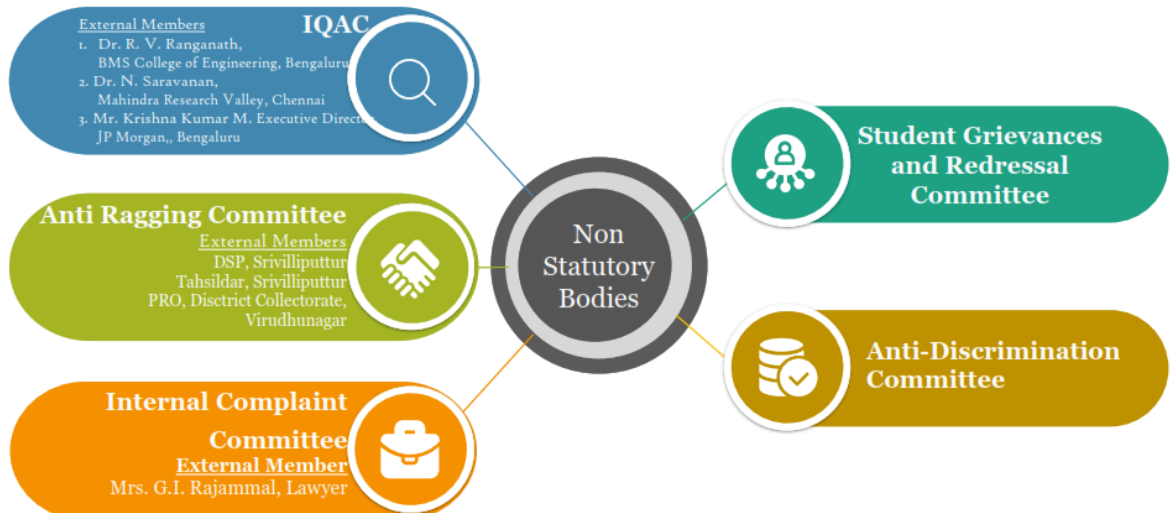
IQAC

External Members
1. Dr. R. V. Ranganath, BMS College of Engineering, Bengaluru
2. Dr. N. Saravanan, Mahindra Research Valley, Chennai
3. Mr. Krishna Kumar M. Executive Directo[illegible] JP Morgan,, Bengaluru

Anti Ragging Committee
External Members
DSP, Srivilliputtur
Tahsildar, Srivilliputtur
PRO, Disctrict Collectorate, Virudhunagar

Internal Complaint Committee
External Member
Mrs. G.I. Rajammal, Lawyer

Non Statutory Bodies

Student Grievances and Redressal Committee

Anti-Discrimination Committee